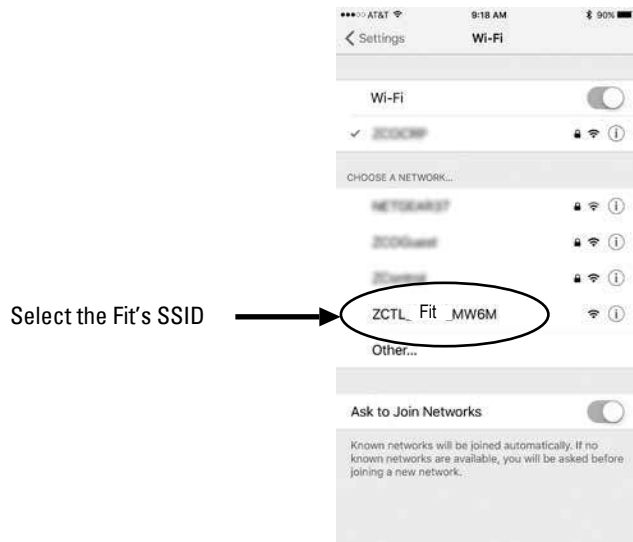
••••○ AT&T
9:18 AM
90%

< Settings
Wi-Fi

Wi-Fi

✓ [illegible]

CHOOSE A NETWORK...

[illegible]

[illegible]

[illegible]

Select the Fit's SSID

ZCTL_ Fit _MW6M

Other...

Ask to Join Networks

Known networks will be joined automatically. If no known networks are available, you will be asked before joining a new network.